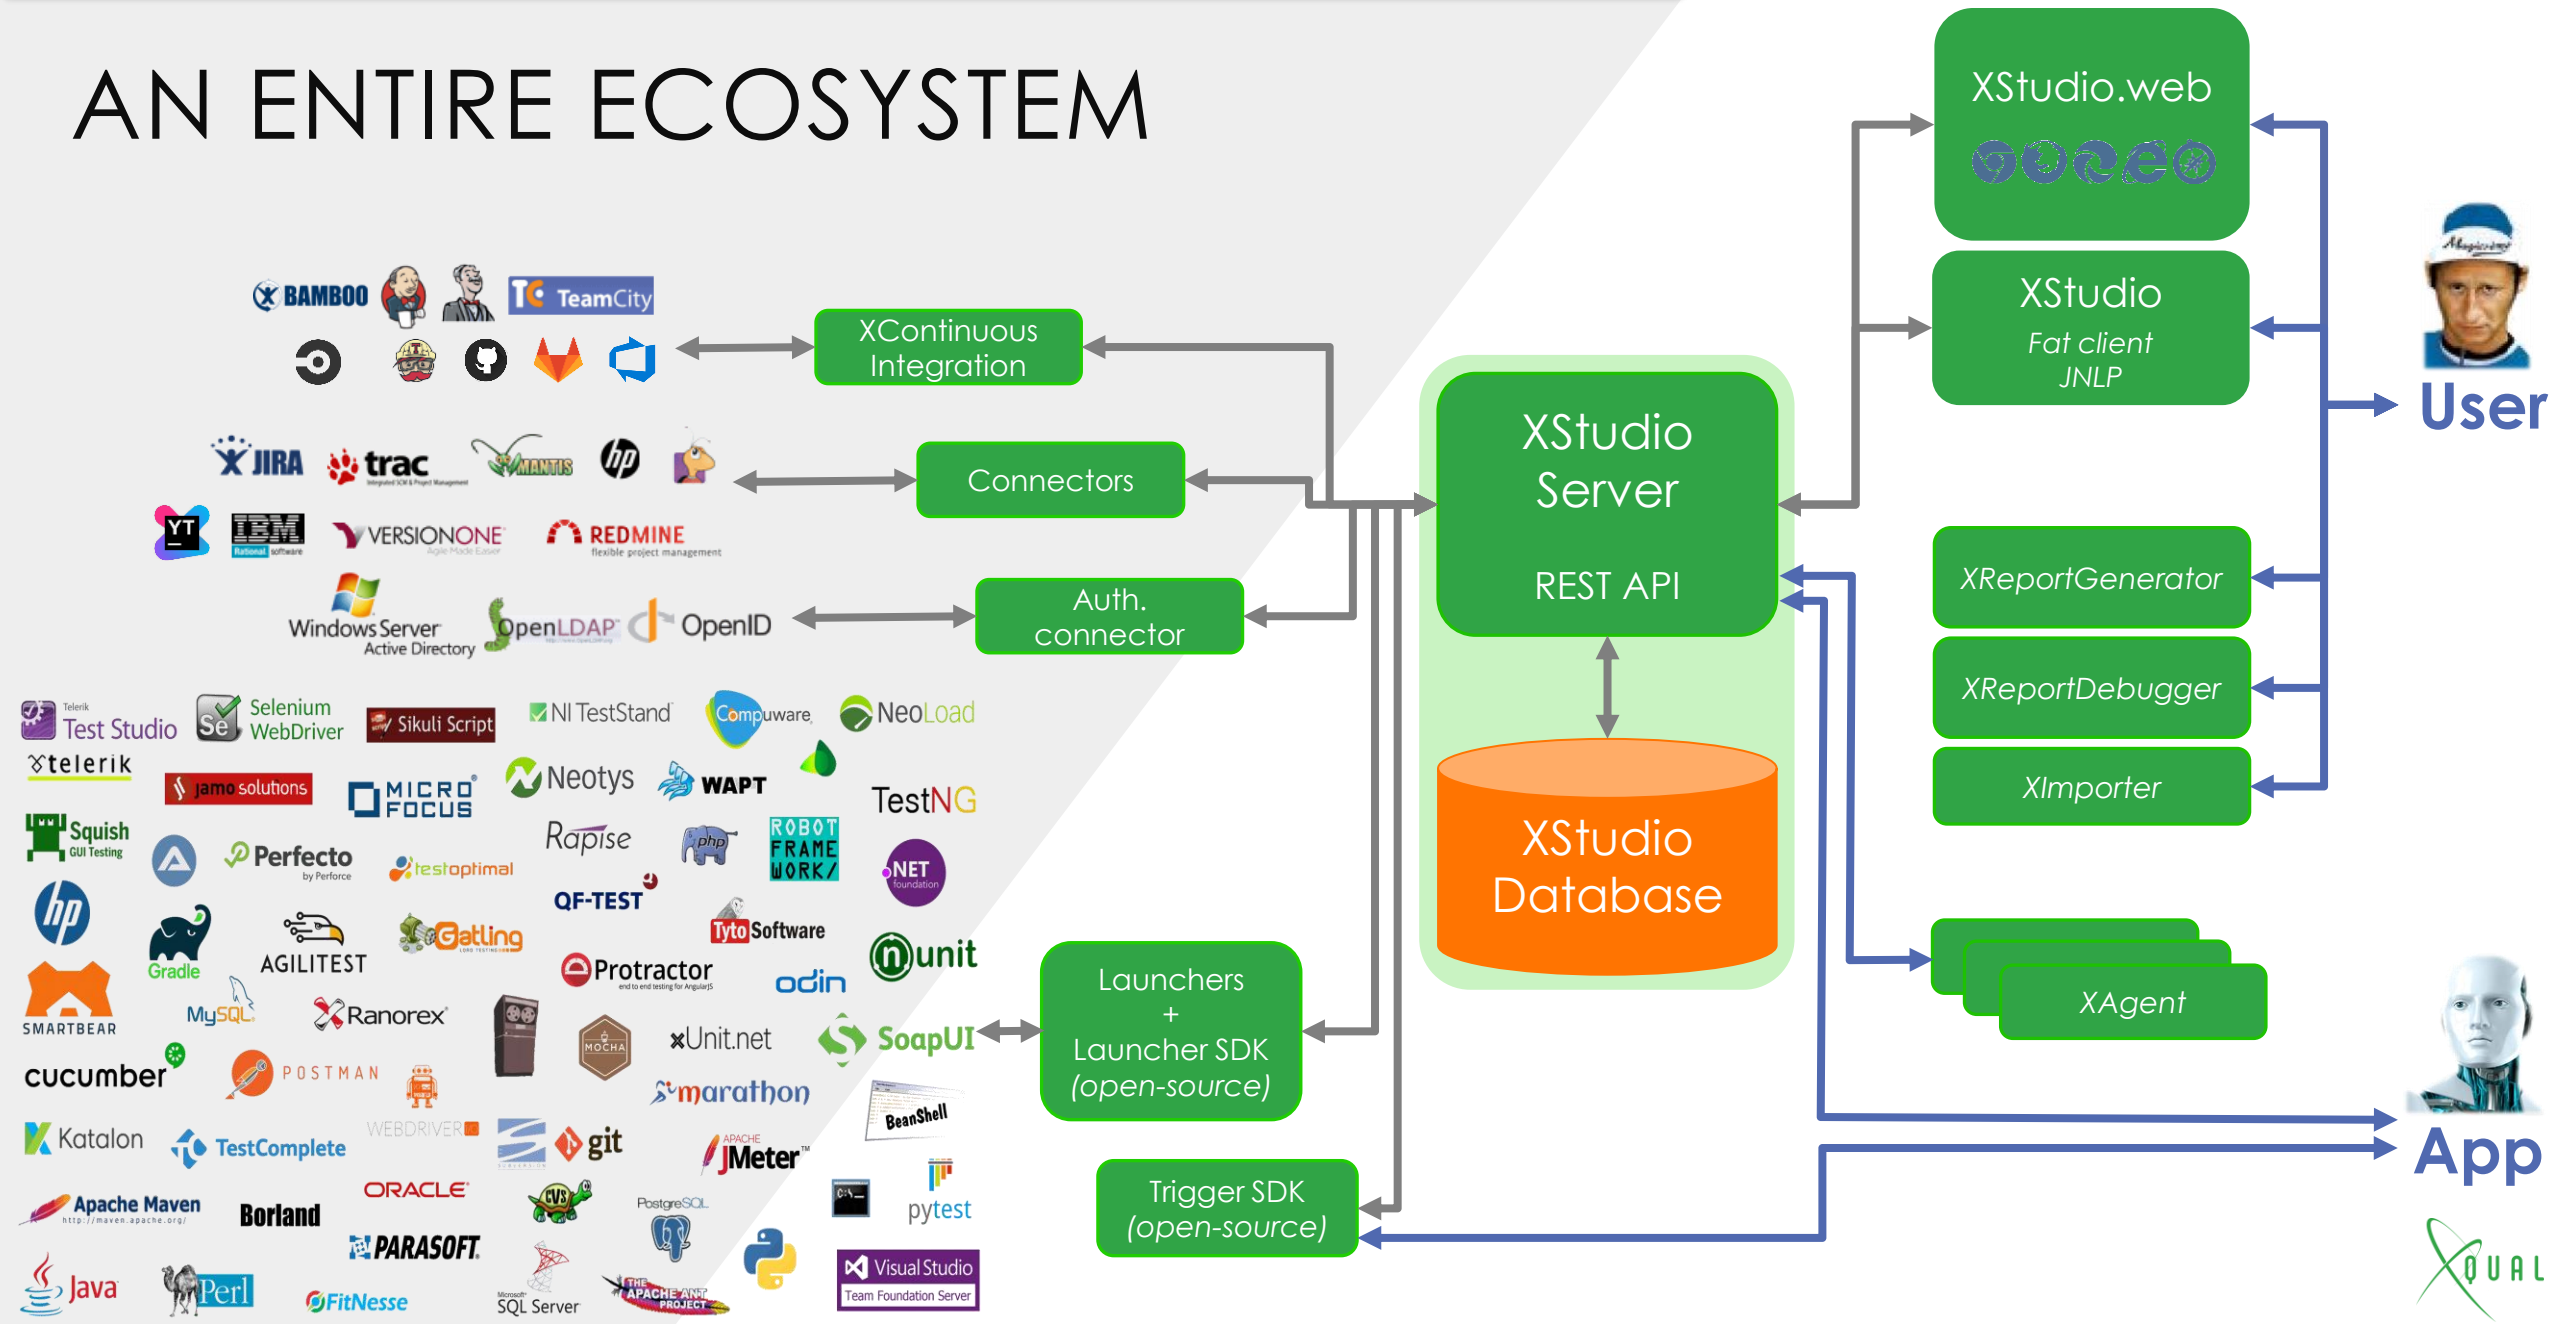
AN ENTIRE ECOSYSTEM

BAMBOO TeamCity

XContinuous Integration

JIRA trac MANTIS

YT IBM VERSIONONE REDMINE flexible project management

Connectors

Windows Server Active Directory OpenLDAP OpenID

Auth. connector

XStudio Server

REST API

XStudio Database

XStudio.web

XStudio

Fat client JNLP

User

XReportGenerator

XReportDebugger

XImporter

XAgent

App

Telerik Test Studio Selenium WebDriver Sikuli Script NI TestStand Compuware NeoLoad

telerik jamo solutions MICRO FOCUS Neotys WAPT TestNG

Squish GUI Testing Perfecto by Perforce testoptimal Rapise php ROBOT FRAMEWORK NET foundation

hp Gradle AGILITEST Gatling QF-TEST Tyto Software nunit

SMARTBEAR MySQL Ranorex Protractor odin

cucumber POSTMAN MOCHA xUnit.net SoapUI marathon

Launchers + Launcher SDK (open-source)

Katalon TestComplete WEBDRIVER git JMeter BeanShell

Apache Maven Borland ORACLE CVS PostgreSQL pytest

Trigger SDK (open-source)

Java Perl PARASOFT FitNesse SQL Server THE APACHE ANT PROJECT Visual Studio Team Foundation Server

XQUAL